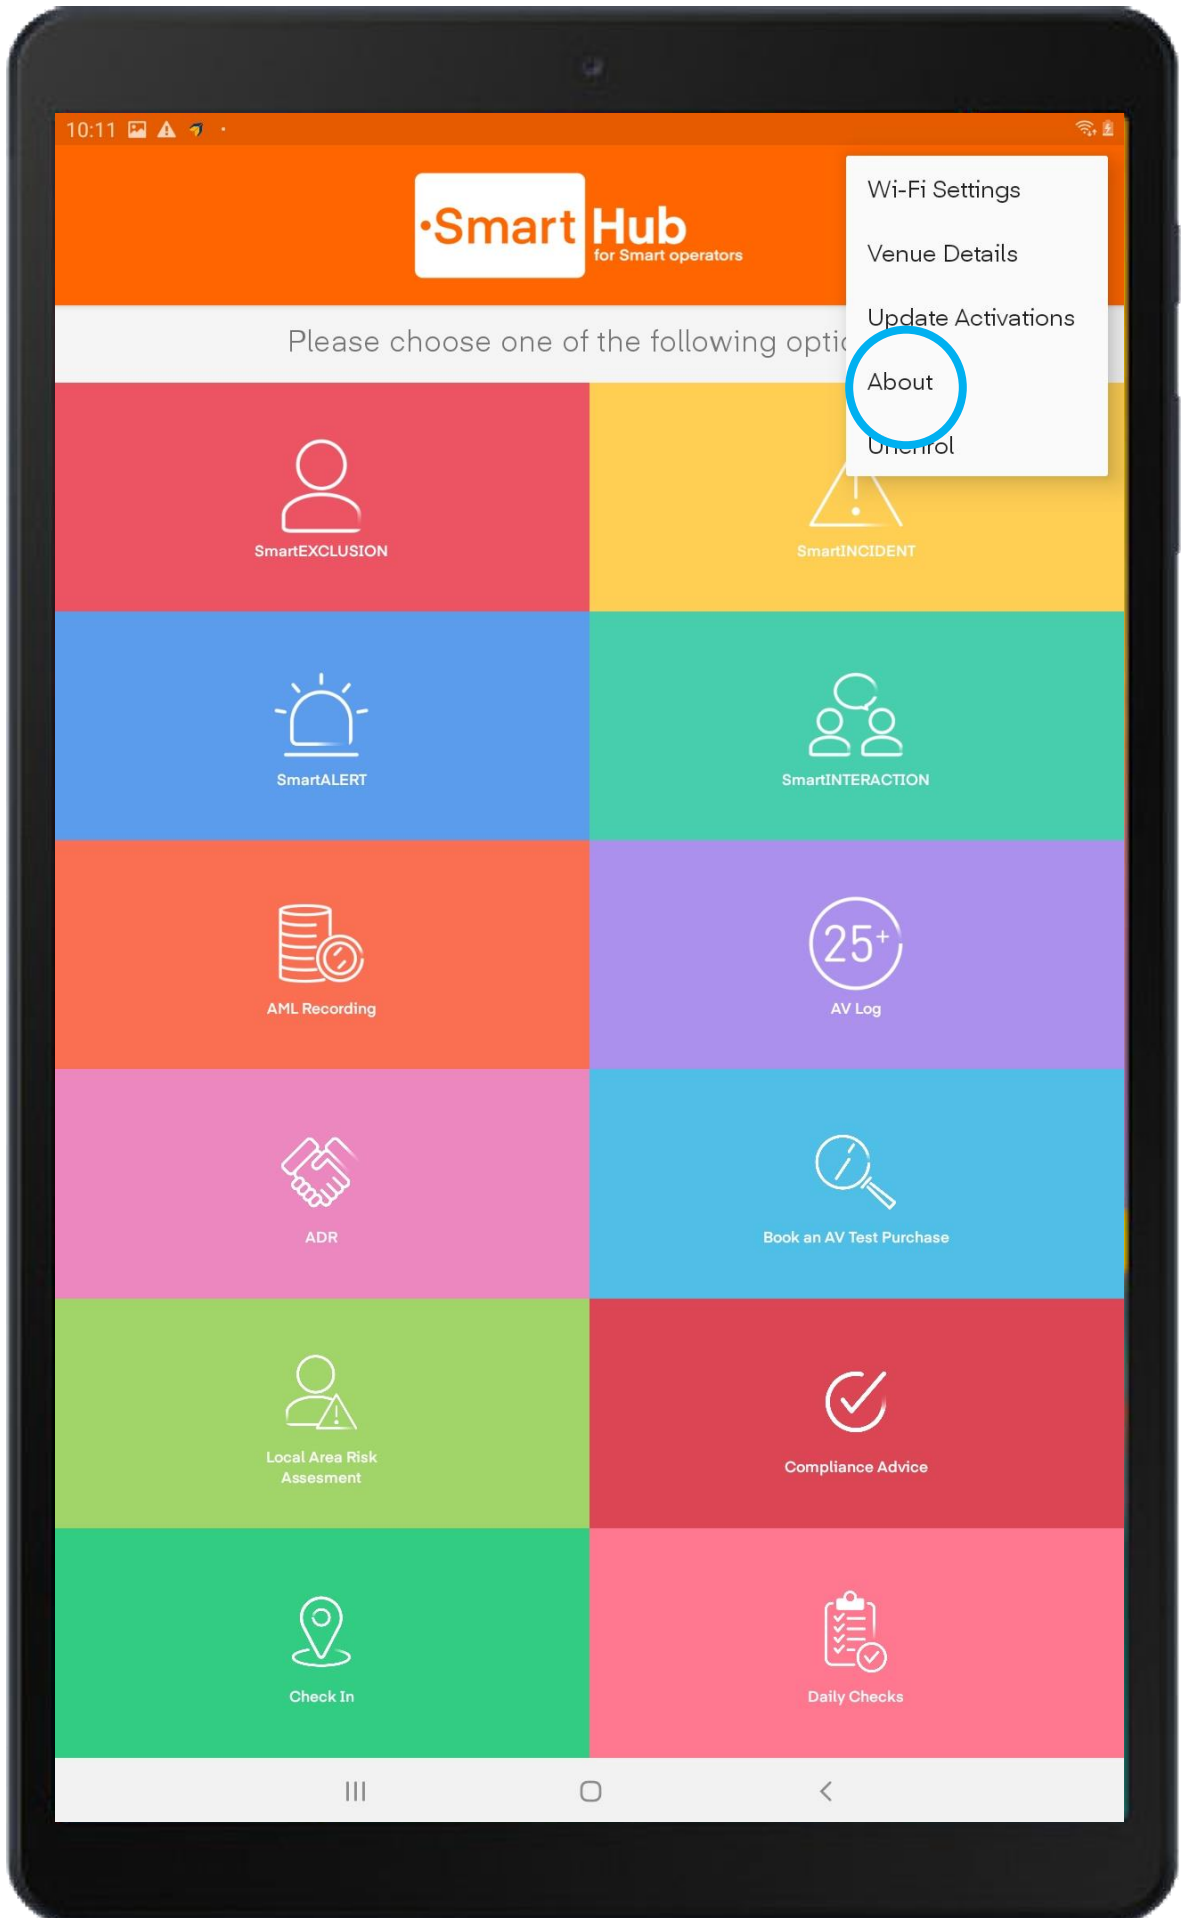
10:11

·Smart Hub
for Smart operators

Wi-Fi Settings
Venue Details
Update Activations
About
U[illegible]rol

Please choose one of the following optic

SmartEXCLUSION

SmartINCIDENT

SmartALERT

SmartINTERACTION

AML Recording

25+
AV Log

ADR

Book an AV Test Purchase

Local Area Risk Assesment

Compliance Advice

Check In

Daily Checks